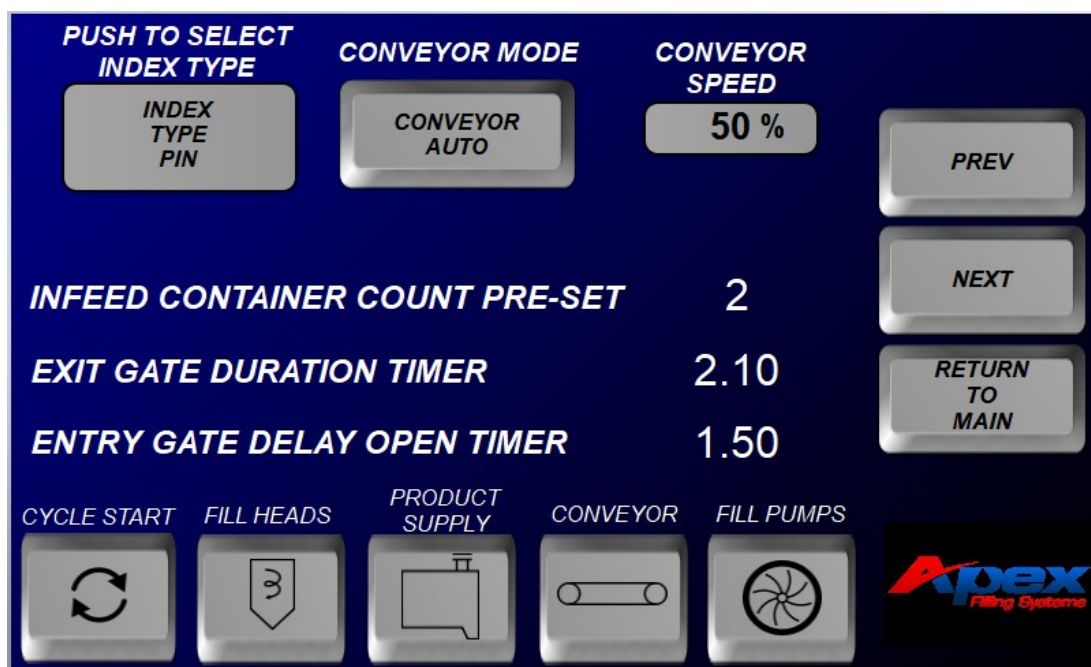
PUSH TO SELECT INDEX TYPE

INDEX TYPE PIN

CONVEYOR MODE

CONVEYOR AUTO

CONVEYOR SPEED

50 %

PREV

NEXT

RETURN TO MAIN

INFEED CONTAINER COUNT PRE-SET 2

EXIT GATE DURATION TIMER 2.10

ENTRY GATE DELAY OPEN TIMER 1.50

CYCLE START

FILL HEADS

PRODUCT SUPPLY

CONVEYOR

FILL PUMPS

Apex Filling Systems